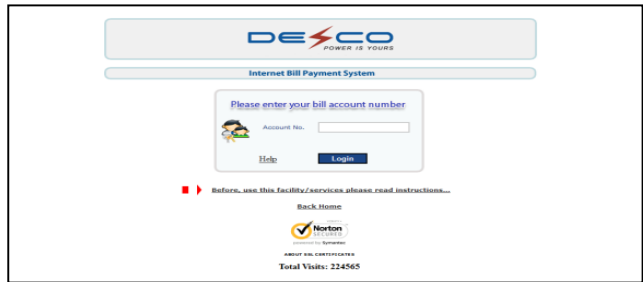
DESCO
POWER IS YOURS

Internet Bill Payment System

Please enter your bill account number

Account No.

Help

Login

Before, use this facility/services please read instructions...

Back Home

Norton SECURED
powered by Symantec

ABOUT SSL CERTIFICATES

Total Visits: 224565